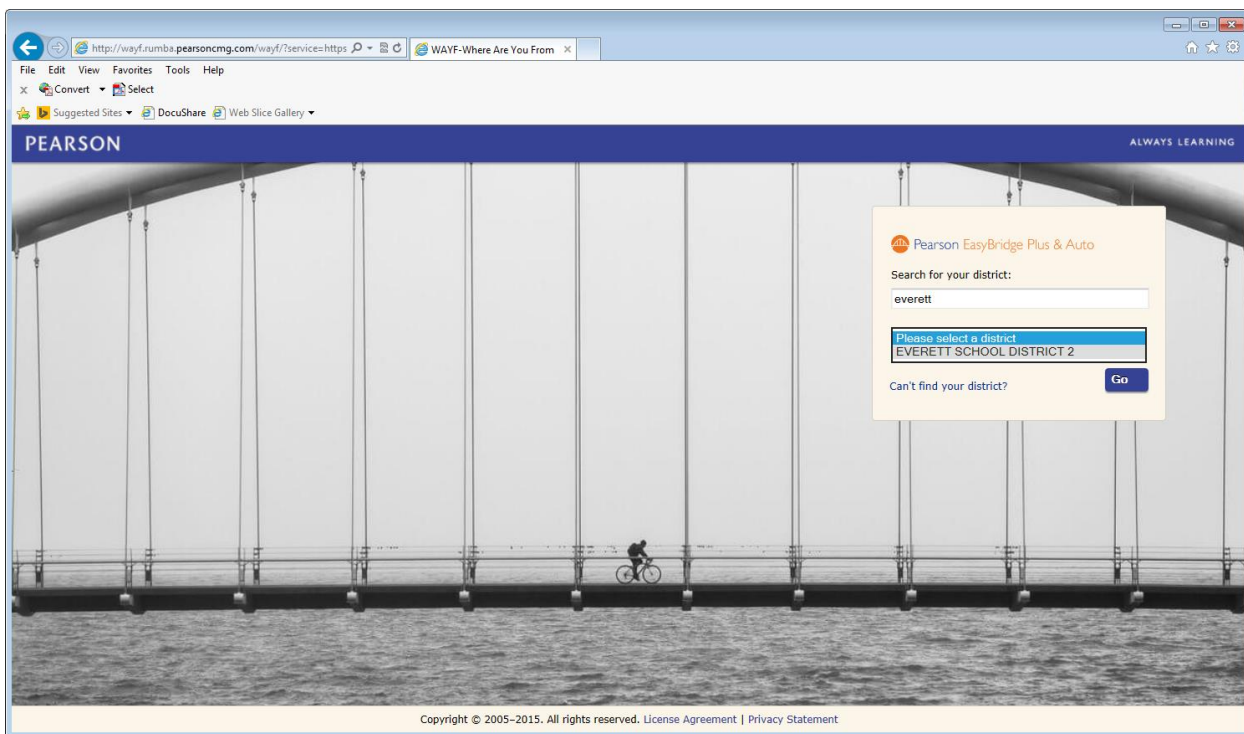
http://wayf.rumba.pearsoncmg.com/wayf/?service=https
WAYF-Where Are You From ×

File Edit View Favorites Tools Help
× Convert ▾ Select
Suggested Sites ▾ DocuShare Web Slice Gallery ▾

PEARSON
ALWAYS LEARNING

Pearson EasyBridge Plus & Auto

Search for your district:

everett

Please select a district
EVERETT SCHOOL DISTRICT 2

Can't find your district?
Go

Copyright © 2005–2015. All rights reserved. License Agreement | Privacy Statement